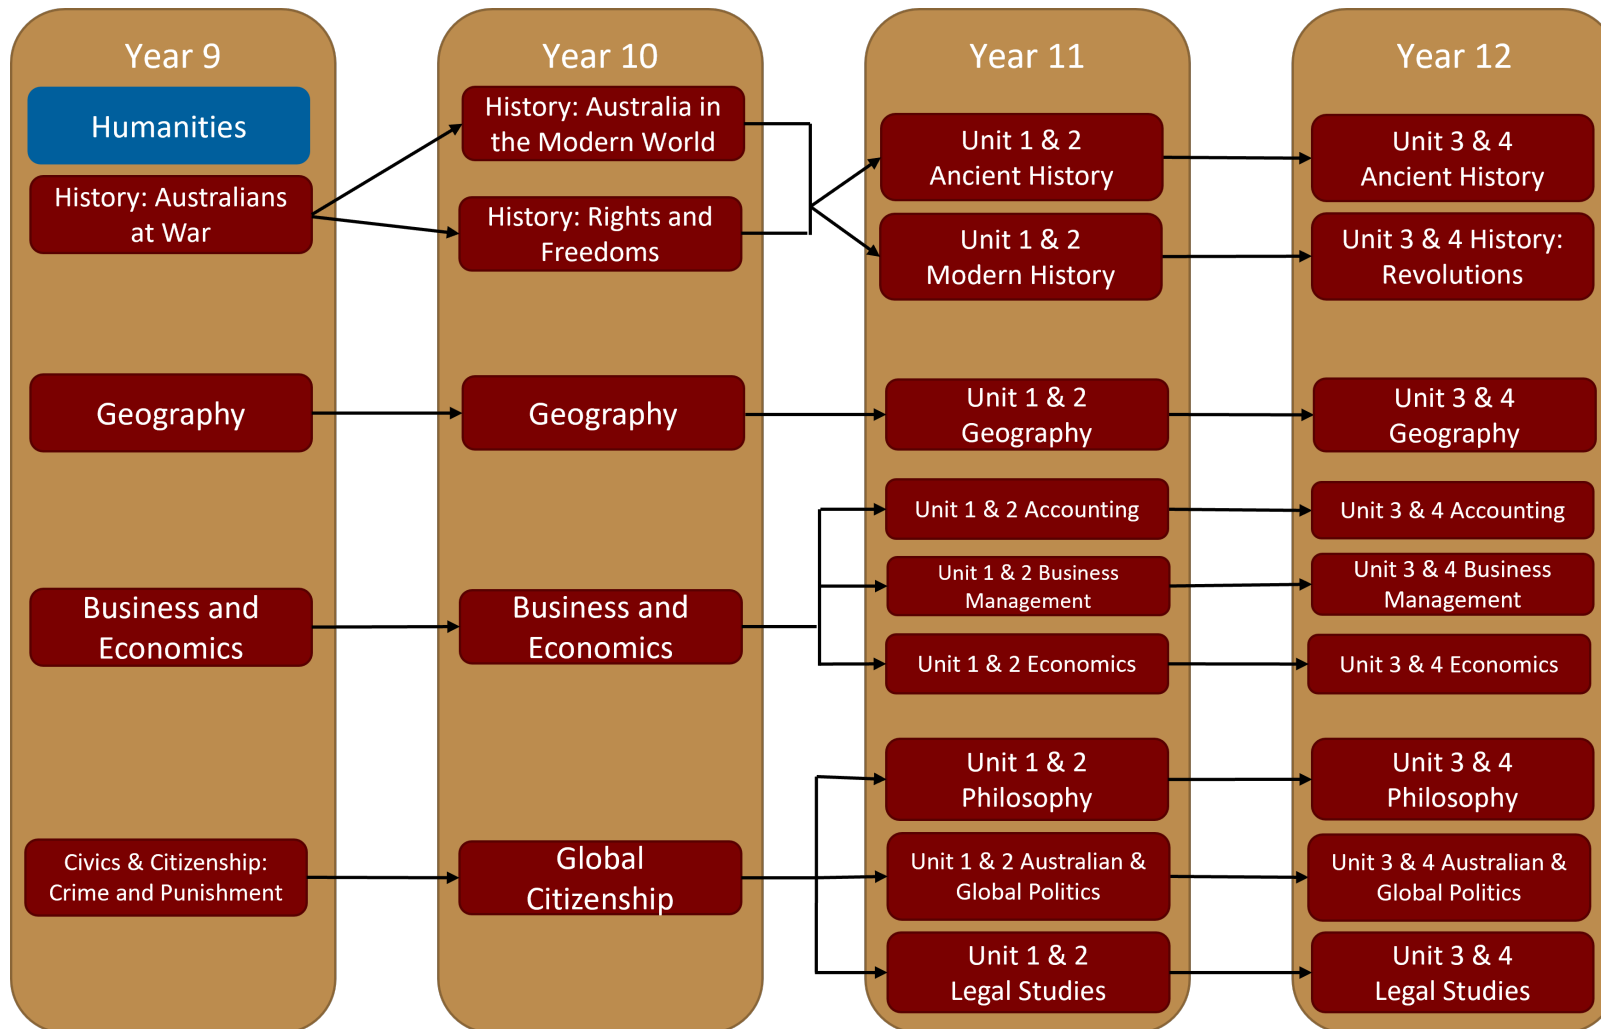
Year 9

Humanities

History: Australians at War

Geography

Business and Economics

Civics & Citizenship: Crime and Punishment

Year 10

History: Australia in the Modern World

History: Rights and Freedoms

Geography

Business and Economics

Global Citizenship

Year 11

Unit 1 & 2 Ancient History

Unit 1 & 2 Modern History

Unit 1 & 2 Geography

Unit 1 & 2 Accounting

Unit 1 & 2 Business Management

Unit 1 & 2 Economics

Unit 1 & 2 Philosophy

Unit 1 & 2 Australian & Global Politics

Unit 1 & 2 Legal Studies

Year 12

Unit 3 & 4 Ancient History

Unit 3 & 4 History: Revolutions

Unit 3 & 4 Geography

Unit 3 & 4 Accounting

Unit 3 & 4 Business Management

Unit 3 & 4 Economics

Unit 3 & 4 Philosophy

Unit 3 & 4 Australian & Global Politics

Unit 3 & 4 Legal Studies